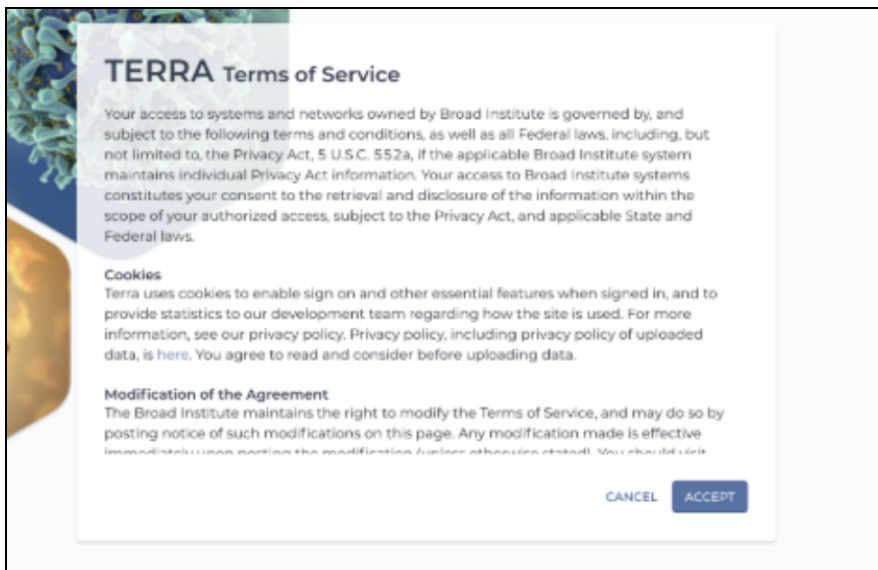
TERRA Terms of Service

Your access to systems and networks owned by Broad Institute is governed by, and subject to the following terms and conditions, as well as all Federal laws, including, but not limited to, the Privacy Act, 5 U.S.C. 552a, if the applicable Broad Institute system maintains individual Privacy Act information. Your access to Broad Institute systems constitutes your consent to the retrieval and disclosure of the information within the scope of your authorized access, subject to the Privacy Act, and applicable State and Federal laws.

Cookies
Terra uses cookies to enable sign on and other essential features when signed in, and to provide statistics to our development team regarding how the site is used. For more information, see our privacy policy. Privacy policy, including privacy policy of uploaded data, is here. You agree to read and consider before uploading data.

Modification of the Agreement
The Broad Institute maintains the right to modify the Terms of Service, and may do so by posting notice of such modifications on this page. Any modification made is effective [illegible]

CANCEL ACCEPT